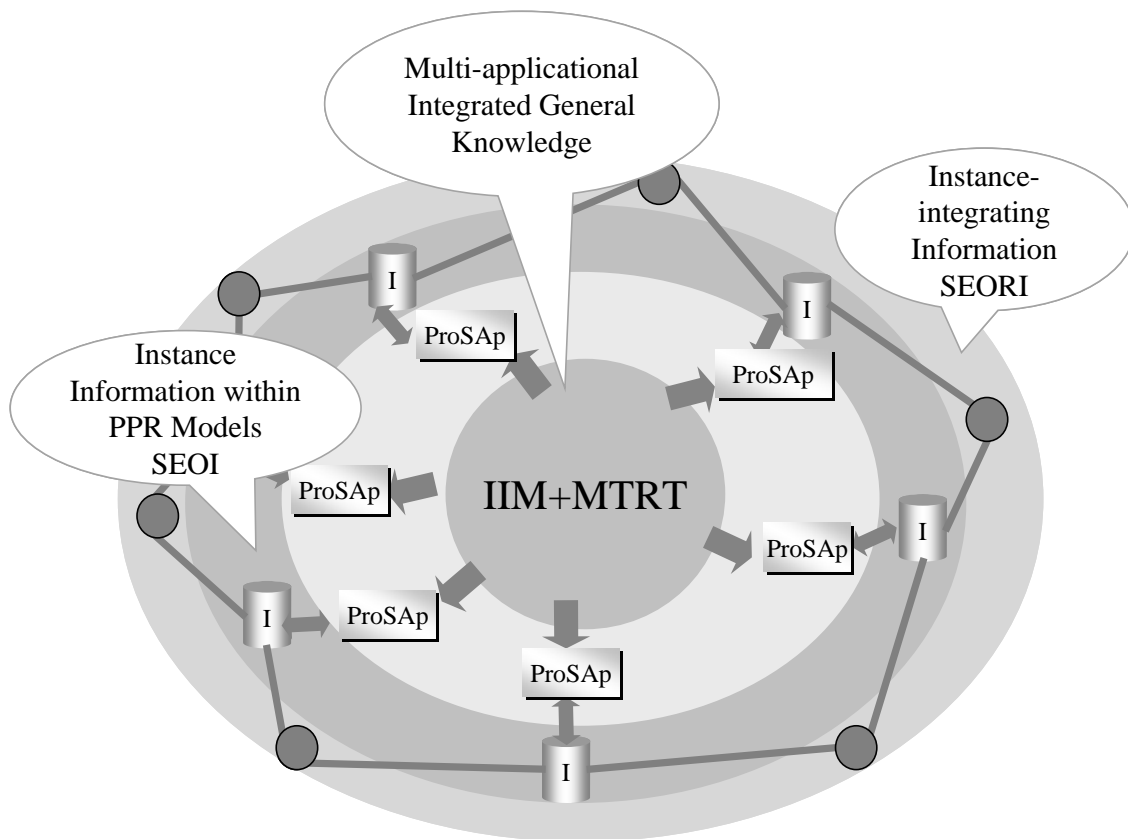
Multi-applicational Integrated General Knowledge

Instance-integrating Information SEORI

Instance Information within PPR Models SEOI

I

ProSAp

I

ProSAp

ProSAp

IIM+MTRT

ProSAp

I

I

ProSAp

ProSAp

ProSAp

I